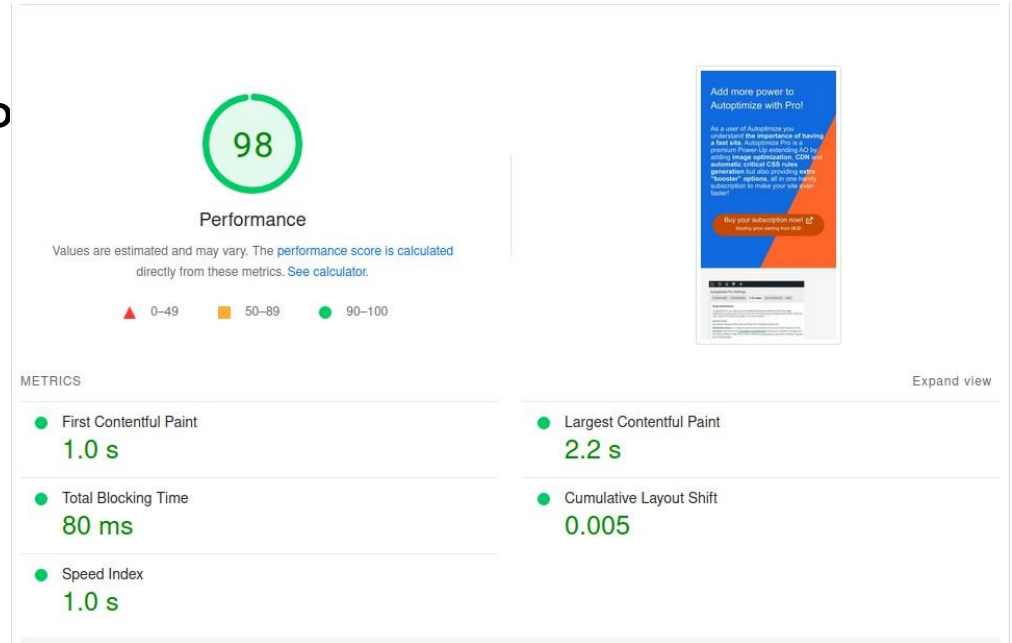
98

Performance

Values are estimated and may vary. The performance score is calculated directly from these metrics. See calculator.

0–49 50–89 90–100

Add more power to Autoptimize with Pro!

As a user of Autoptimize you understand the importance of having a fast site. Autoptimize Pro is a premium Power-Up extending AO by adding image optimization, CDN and automatic critical CSS rules generation but also providing extra "booster" options, all in one handy subscription to make your site even faster!

Buy your subscription now!

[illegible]

METRICS

Expand view

First Contentful Paint
1.0 s

Largest Contentful Paint
2.2 s

Total Blocking Time
80 ms

Cumulative Layout Shift
0.005

Speed Index
1.0 s